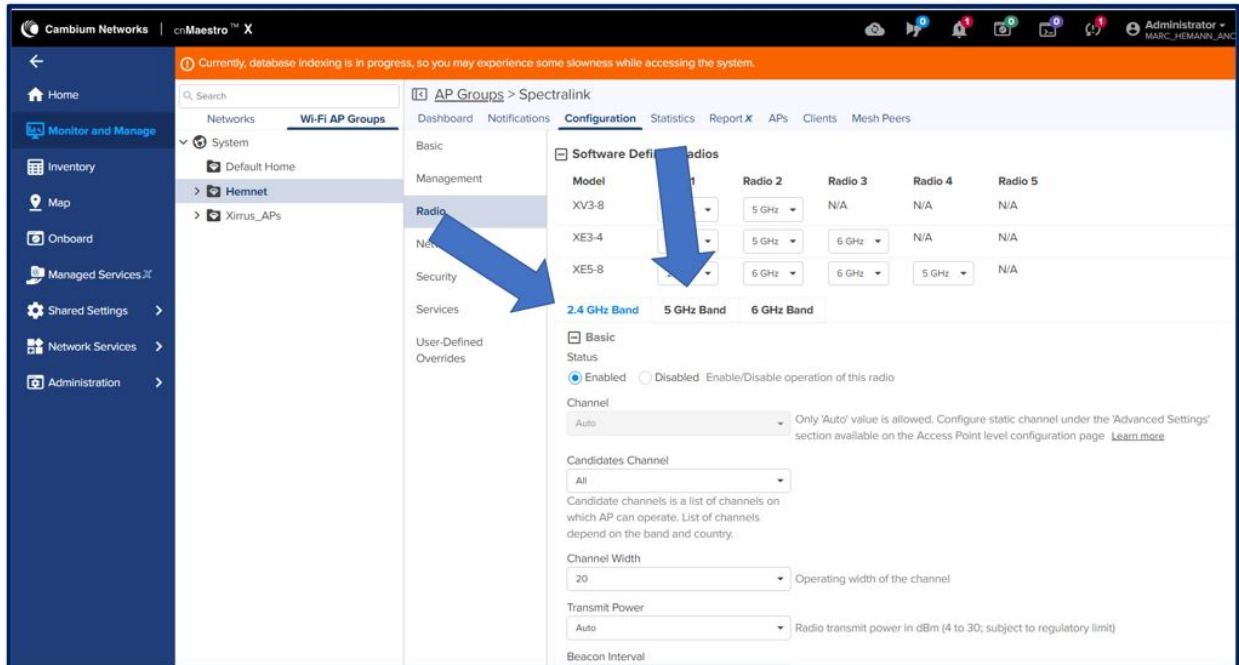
Cambium Networks | cnMaestro™ X

Administrator
MARC_HEMANN_ANC

Currently, database indexing is in progress, so you may experience some slowness while accessing the system.

Home
Monitor and Manage
Inventory
Map
Onboard
Managed Services
Shared Settings
Network Services
Administration

Search
Networks
Wi-Fi AP Groups
System
Default Home
Hemnet
Xirrus_APs

AP Groups > Spectralink

Dashboard Notifications Configuration Statistics Report X APs Clients Mesh Peers

Basic
Management
Radio
Ne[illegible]
Security
Services
User-Defined Overrides

Software Defi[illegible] adios

| Model | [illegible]1 | Radio 2 | Radio 3 | Radio 4 | Radio 5 |
|---|---|---|---|---|---|
| XV3-8 | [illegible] | 5 GHz | N/A | N/A | N/A |
| XE3-4 | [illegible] | 5 GHz | 6 GHz | N/A | N/A |
| XE5-8 | 2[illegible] | 6 GHz | 6 GHz | 5 GHz | N/A |

2.4 GHz Band 5 GHz Band 6 GHz Band

Basic
Status
Enabled Disabled Enable/Disable operation of this radio

Channel
Auto
Only 'Auto' value is allowed. Configure static channel under the 'Advanced Settings' section available on the Access Point level configuration page Learn more

Candidates Channel
All
Candidate channels is a list of channels on which AP can operate. List of channels depend on the band and country.

Channel Width
20
Operating width of the channel

Transmit Power
Auto
Radio transmit power in dBm (4 to 30; subject to regulatory limit)

Beacon Interval